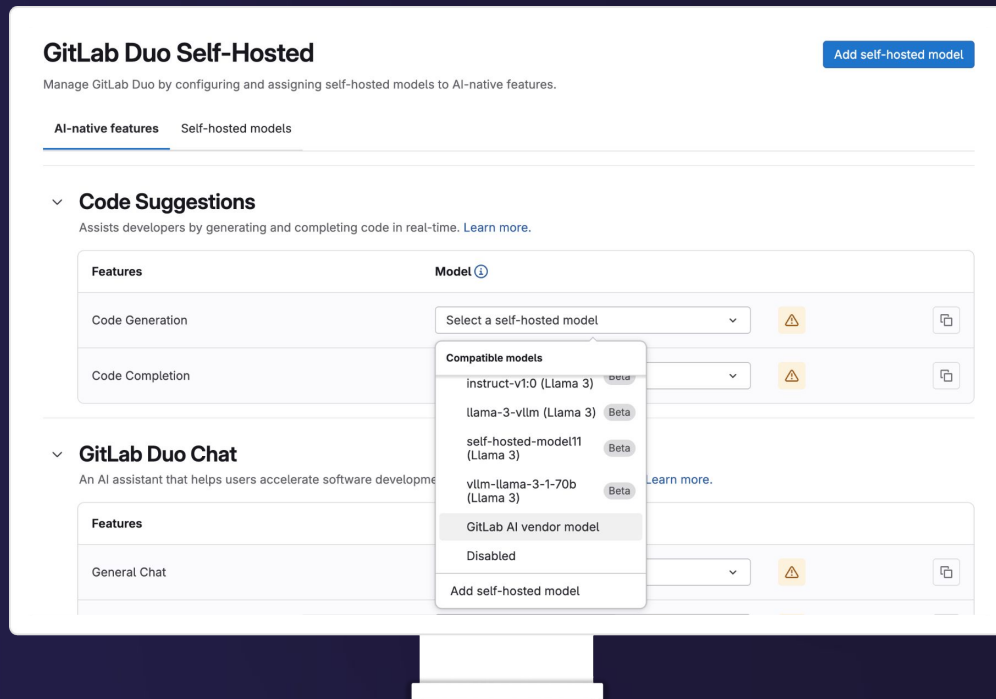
GitLab Duo Self-Hosted

Add self-hosted model

Manage GitLab Duo by configuring and assigning self-hosted models to AI-native features.

AI-native features | Self-hosted models

Code Suggestions

Assists developers by generating and completing code in real-time. Learn more.

| Features | Model |
|---|---|
| Code Generation | Select a self-hosted model |
| Code Completion | |

Compatible models

instruct-v1:0 (Llama 3) Beta

llama-3-vllm (Llama 3) Beta

self-hosted-model11 (Llama 3) Beta

vllm-llama-3-1-70b (Llama 3) Beta

GitLab AI vendor model

Disabled

Add self-hosted model

GitLab Duo Chat

An AI assistant that helps users accelerate software developme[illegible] Learn more.

| Features | |
|---|---|
| General Chat | |